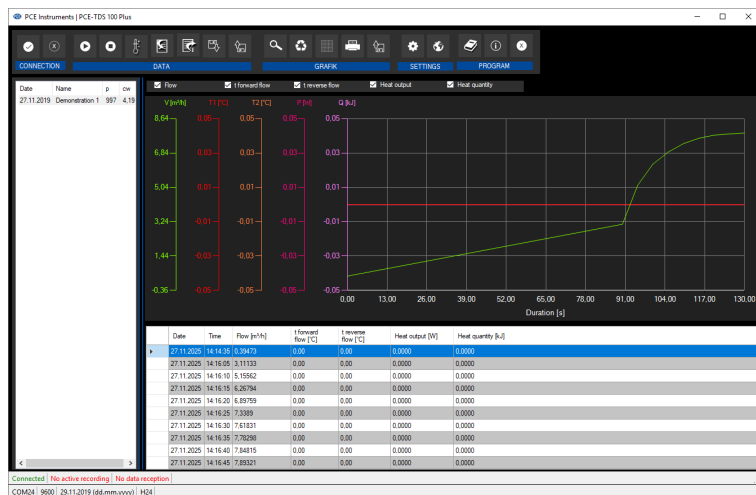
PCE Instruments | PCE-TDS 100 Plus

CONNECTION DATA GRAFIK SETTINGS PROGRAM

| Date | Name | p | cw |
|---|---|---|---|
| 27.11.2019 | Demonstration 1 | 997 | 4,19 |

Flow  t forward flow  t reverse flow  Heat output  Heat quantity

V [m³/h]  T1 [°C]  T2 [°C]  P [W]  Q [kJ]

8,64 6,84 5,04 3,24 1,44 -0,36
0,05 0,03 0,01 -0,01 -0,03 -0,05
0,05 0,03 0,01 -0,01 -0,03 -0,05
0,05 0,03 0,01 -0,01 -0,03 -0,05
0,05 0,03 0,01 -0,01 -0,03 -0,05

0,00 13,00 26,00 39,00 52,00 65,00 78,00 91,00 104,00 117,00 130,00
Duration [s]

| Date | Time | Flow [m³/h] | t forward flow [°C] | t reverse flow [°C] | Heat output [W] | Heat quantity [kJ] |
|---|---|---|---|---|---|---|
| 27.11.2025 | 14:16:35 | 0,39473 | 0,00 | 0,00 | 0,0000 | 0,0000 |
| 27.11.2025 | 14:16:05 | 3,11133 | 0,00 | 0,00 | 0,0000 | 0,0000 |
| 27.11.2025 | 14:16:10 | 5,15562 | 0,00 | 0,00 | 0,0000 | 0,0000 |
| 27.11.2025 | 14:16:15 | 6,26794 | 0,00 | 0,00 | 0,0000 | 0,0000 |
| 27.11.2025 | 14:16:20 | 6,89759 | 0,00 | 0,00 | 0,0000 | 0,0000 |
| 27.11.2025 | 14:16:25 | 7,3389 | 0,00 | 0,00 | 0,0000 | 0,0000 |
| 27.11.2025 | 14:16:30 | 7,61831 | 0,00 | 0,00 | 0,0000 | 0,0000 |
| 27.11.2025 | 14:16:35 | 7,78298 | 0,00 | 0,00 | 0,0000 | 0,0000 |
| 27.11.2025 | 14:16:40 | 7,84815 | 0,00 | 0,00 | 0,0000 | 0,0000 |
| 27.11.2025 | 14:16:45 | 7,89321 | 0,00 | 0,00 | 0,0000 | 0,0000 |

Connected  No active recording  No data reception
COM24  9600  29.11.2019 (dd.mm.yyyy)  H24